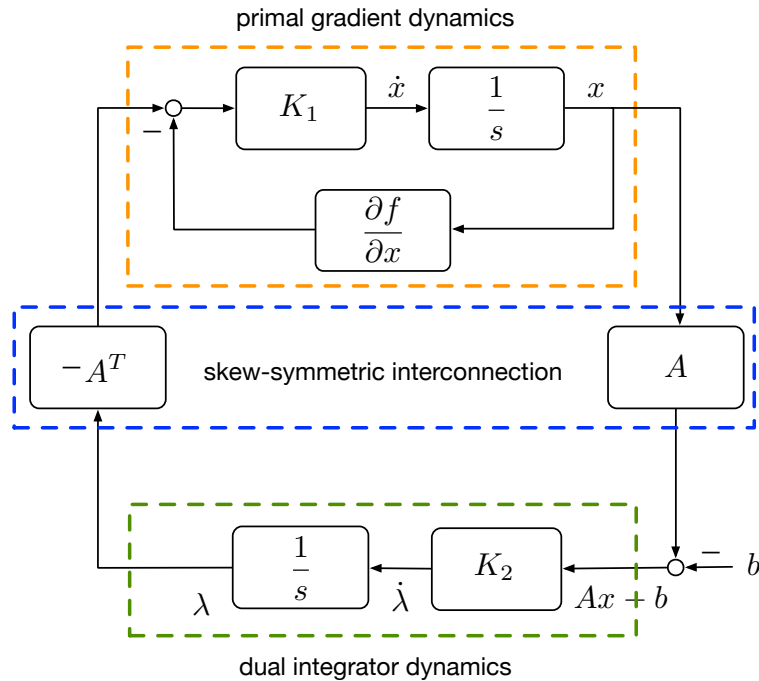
primal gradient dynamics

$-$

$K_1$

$\dot{x}$

$\frac{1}{s}$

$x$

$\frac{\partial f}{\partial x}$

$-A^T$

skew-symmetric interconnection

$A$

$\frac{1}{s}$

$K_2$

$-$

$b$

$\lambda$

$\dot{\lambda}$

$Ax + b$

dual integrator dynamics